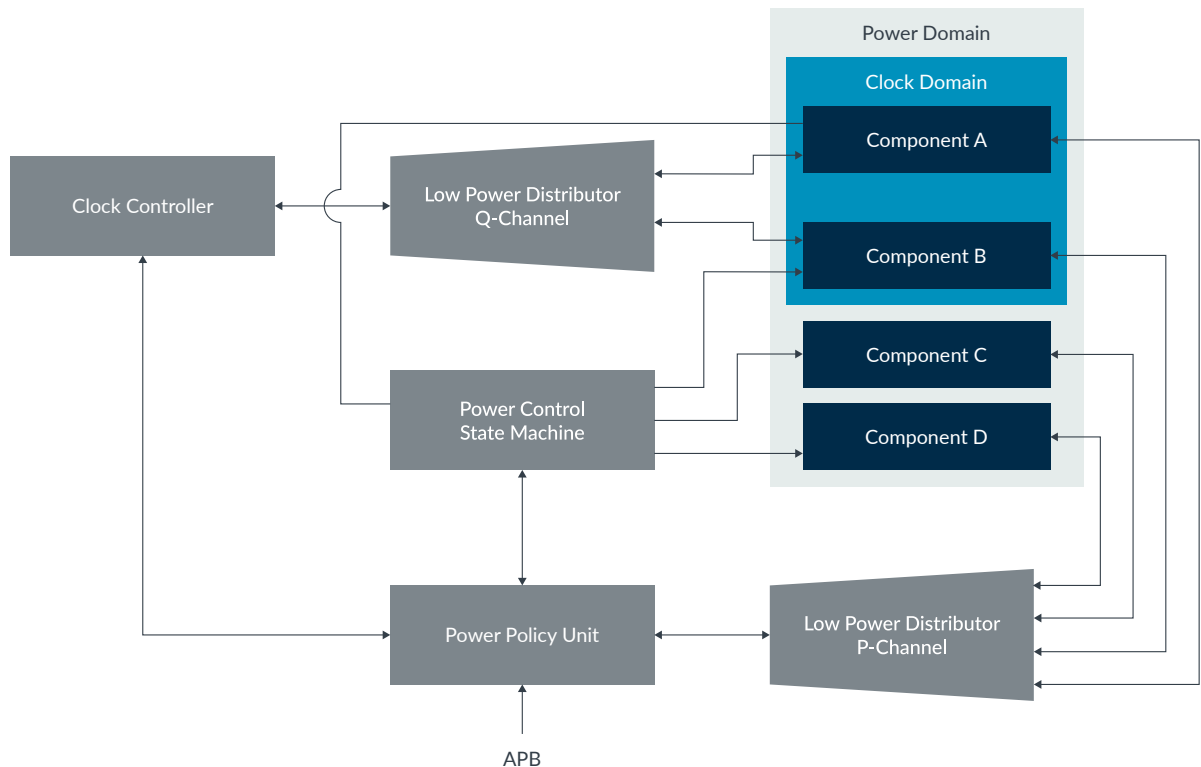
Power Domain

Clock Domain

Component A

Component B

Component C

Component D

Clock Controller

Low Power Distributor
Q-Channel

Power Control
State Machine

Power Policy Unit

Low Power Distributor
P-Channel

APB